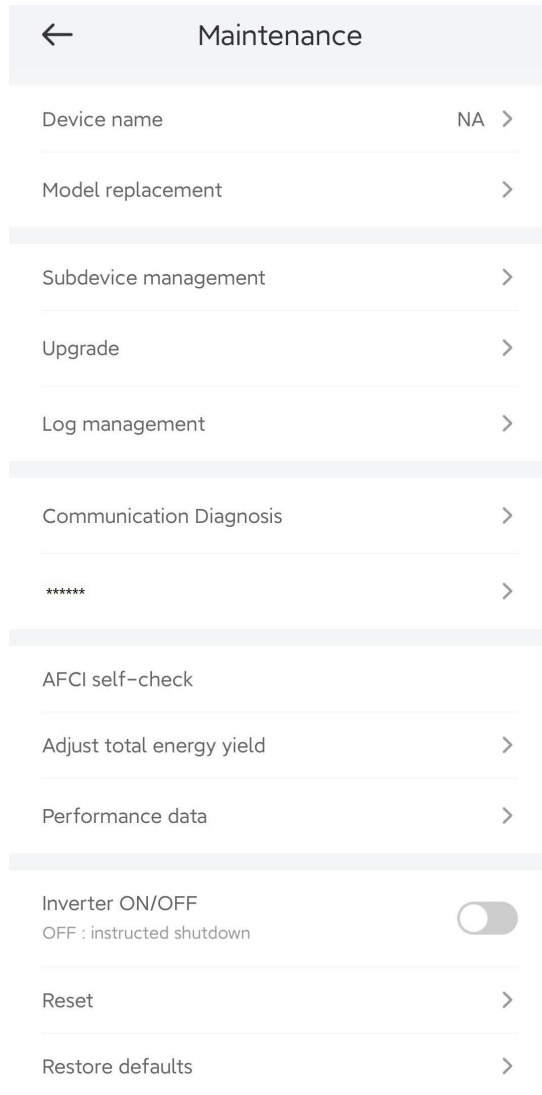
Maintenance

Device name NA >

Model replacement >

Subdevice management >

Upgrade >

Log management >

Communication Diagnosis >

****** >

AFCI self-check

Adjust total energy yield >

Performance data >

Inverter ON/OFF
OFF : instructed shutdown

Reset >

Restore defaults >